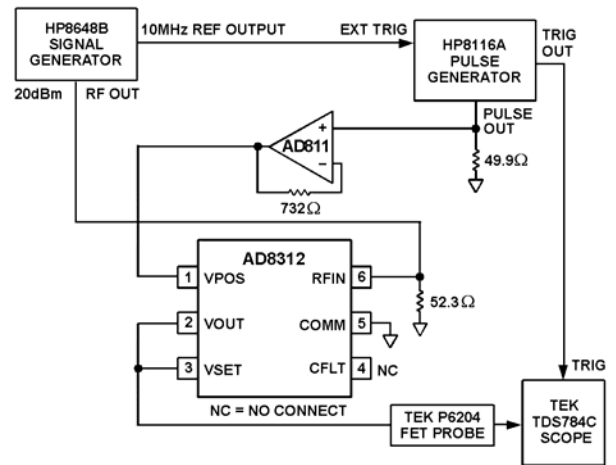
HP8648B SIGNAL GENERATOR

10MHz REF OUTPUT

EXT TRIG

HP8116A PULSE GENERATOR

TRIG OUT

20dBm

RF OUT

PULSE OUT

+

−

AD811

49.9Ω

732Ω

AD8312

1 VPOS

RFIN 6

52.3Ω

2 VOUT

COMM 5

3 VSET

CFLT 4

NC

TRIG

NC = NO CONNECT

TEK P6204 FET PROBE

TEK TDS784C SCOPE